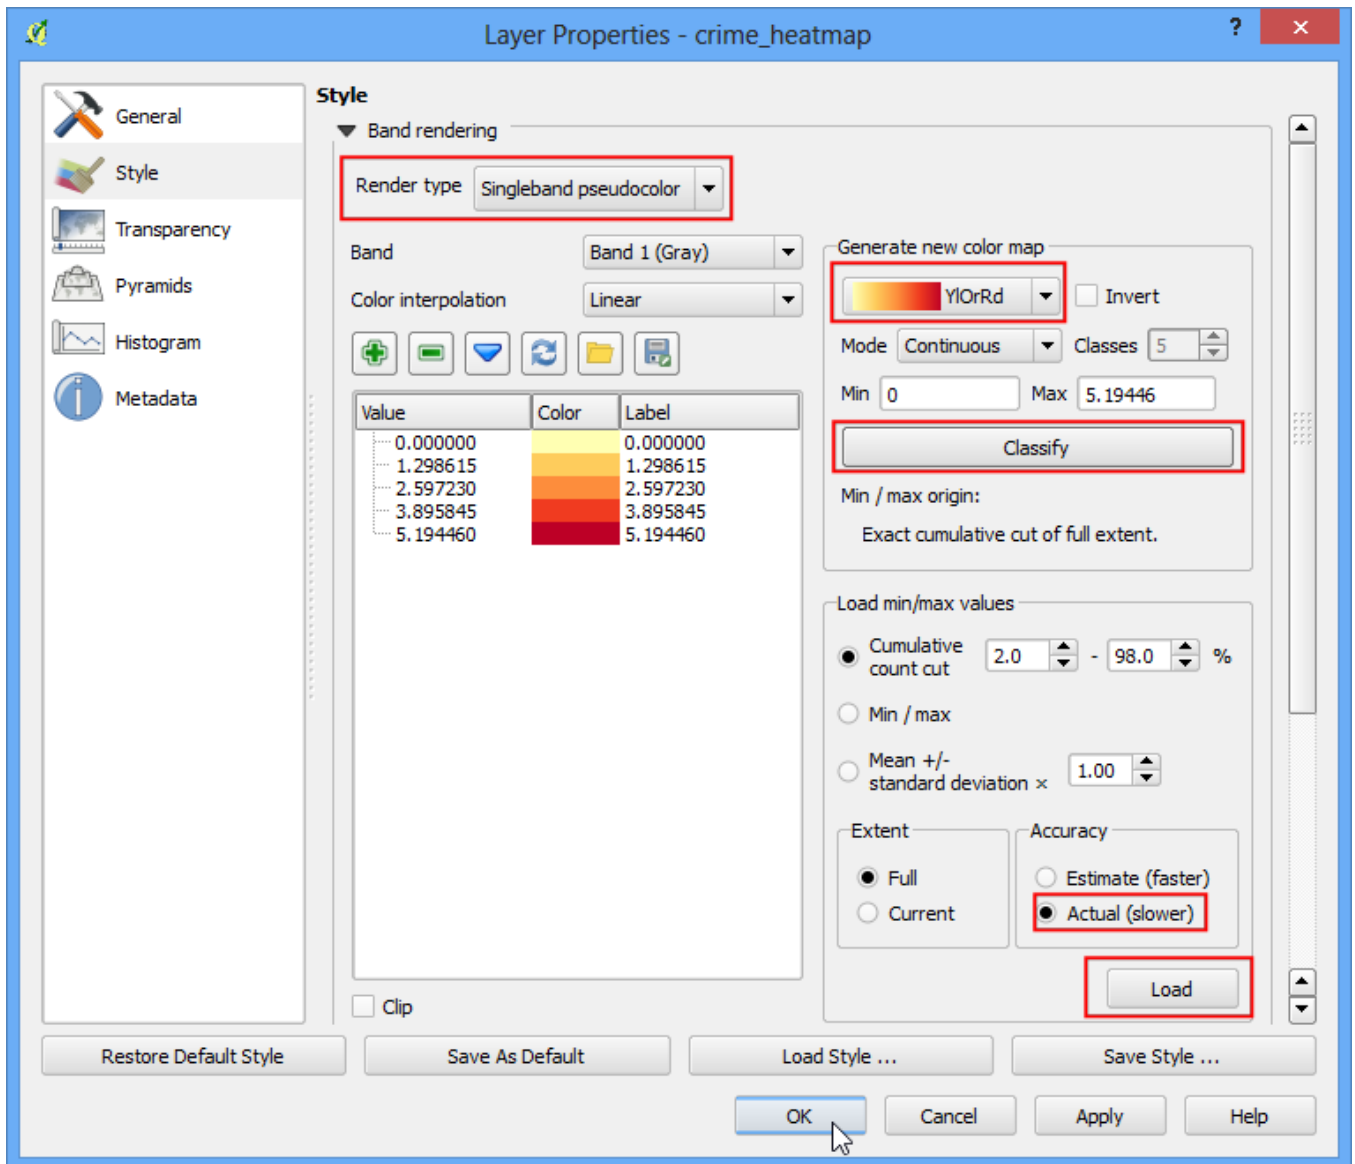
Layer Properties - crime_heatmap

?

General
Style
Transparency
Pyramids
Histogram
Metadata

Style

Band rendering

Render type Singleband pseudocolor

Band Band 1 (Gray)

Color interpolation Linear

| Value | Color | Label |
|---|---|---|
| 0.000000 | | 0.000000 |
| 1.298615 | | 1.298615 |
| 2.597230 | | 2.597230 |
| 3.895845 | | 3.895845 |
| 5.194460 | | 5.194460 |

Clip

Generate new color map

YlOrRd

Invert

Mode Continuous

Classes 5

Min 0

Max 5.19446

Classify

Min / max origin:

Exact cumulative cut of full extent.

Load min/max values

Cumulative count cut 2.0 - 98.0 %

Min / max

Mean +/- standard deviation × 1.00

Extent

Full

Current

Accuracy

Estimate (faster)

Actual (slower)

Load

Restore Default Style

Save As Default

Load Style ...

Save Style ...

OK

Cancel

Apply

Help